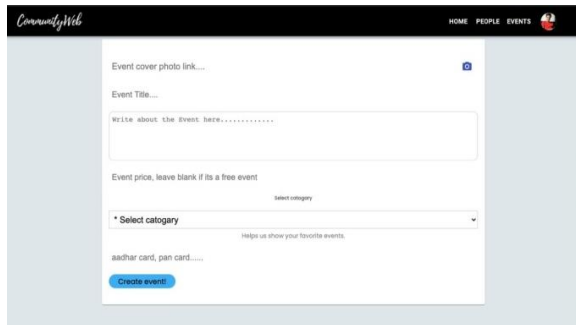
CommunityWeb

HOME PEOPLE EVENTS

Event cover photo link....

Event Title....

Write about the Event here.............

Event price, leave blank if its a free event

Select category

* Select catogary

Helps us show your favorite events.

aadhar card, pan card.....

Create event!